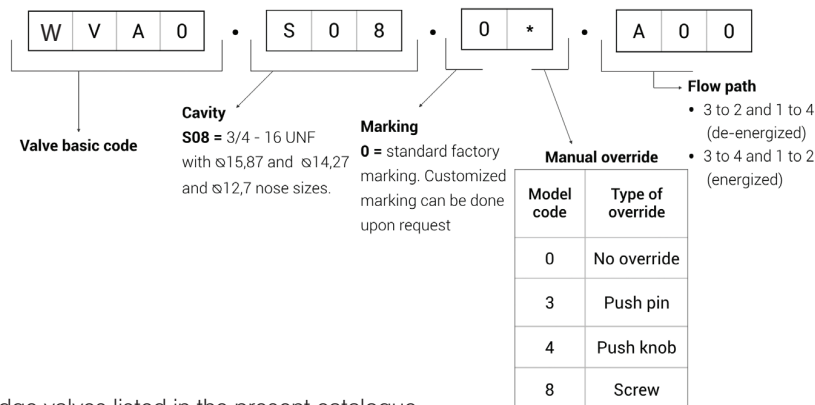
W V A 0 • S 0 8 • 0 * • A 0 0

Valve basic code

Cavity
**S08 =** 3/4 - 16 UNF with ⌀15,87 and ⌀14,27 and ⌀12,7 nose sizes.

Marking
**0 =** standard factory marking. Customized marking can be done upon request

Manual override

| Model code | Type of override |
|---|---|
| 0 | No override |
| 3 | Push pin |
| 4 | Push knob |
| 8 | Screw |

Flow path
• 3 to 2 and 1 to 4 (de-energized)
• 3 to 4 and 1 to 2 (energized)

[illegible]dge valves listed in the present catalogue